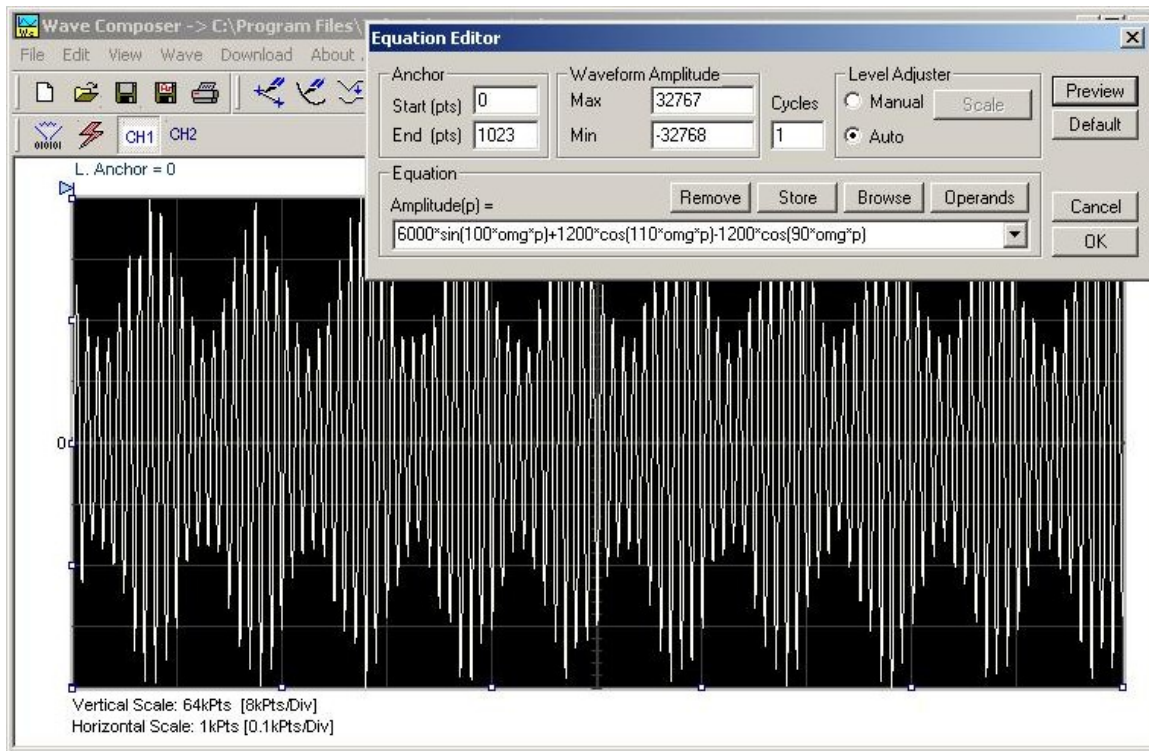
Wave Composer -> C:\Program Files\

File Edit View Wave Download About

CH1 CH2

L. Anchor = 0

0

Vertical Scale: 64kPts [8kPts/Div]
Horizontal Scale: 1kPts [0.1kPts/Div]

Equation Editor

Anchor
Start (pts) 0
End (pts) 1023

Waveform Amplitude
Max 32767
Min -32768

Cycles 1

Level Adjuster
Manual
Auto
Scale

Preview
Default

Equation
Amplitude(p) =
Remove Store Browse Operands
6000*sin(100*omg*p)+1200*cos(110*omg*p)-1200*cos(90*omg*p)

Cancel
OK